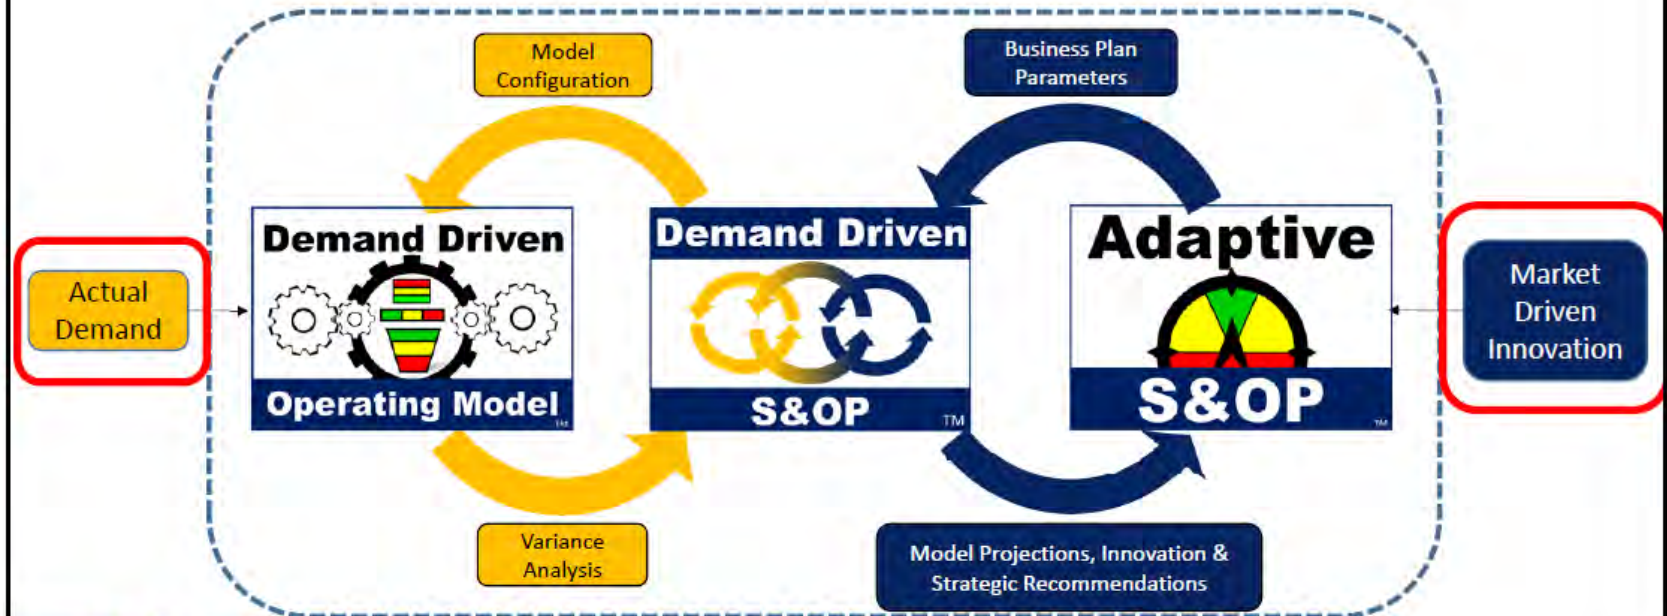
Model Configuration

Business Plan Parameters

Actual Demand

Demand Driven

Operating Model

TM

Demand Driven

S&OP

TM

Adaptive

S&OP

TM

Market Driven Innovation

Variance Analysis

Model Projections, Innovation & Strategic Recommendations